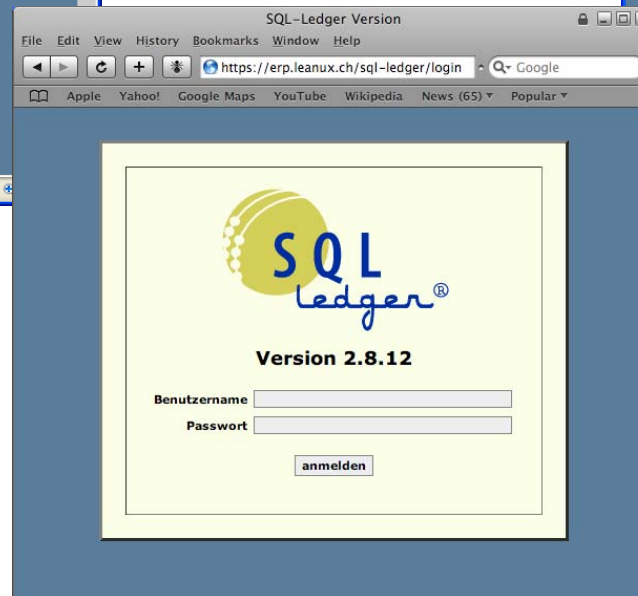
SQL-Ledger Version

File Edit View History Bookmarks Window Help

https://erp.leanux.ch/sql-ledger/login

Google

Apple Yahoo! Google Maps YouTube Wikipedia News (65) Popular

SQL
ledger®

Version 2.8.12

Benutzername

Passwort

anmelden